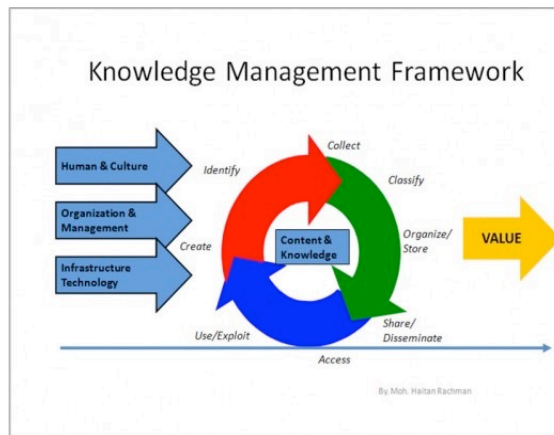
Knowledge Management Framework

Human & Culture

Organization & Management

Infrastructure Technology

Identify

Collect

Classify

Organize/ Store

Create

Content & Knowledge

VALUE

Use/Exploit

Share/ Disseminate

Access

By. Moh. Haitan Rachman